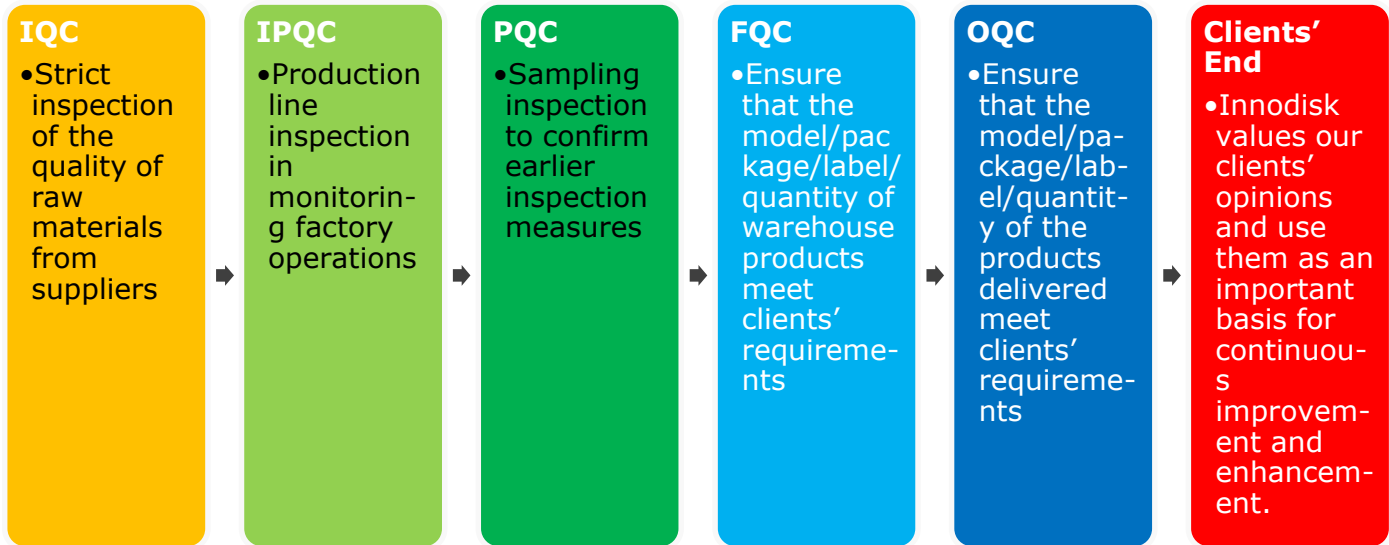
IQC

•Strict inspection of the quality of raw materials from suppliers

IPQC

•Production line inspection in monitoring factory operations

PQC

•Sampling inspection to confirm earlier inspection measures

FQC

•Ensure that the model/package/label/quantity of warehouse products meet clients' requirements

OQC

•Ensure that the model/package/label/quantity of the products delivered meet clients' requirements

Clients' End

•Innodisk values our clients' opinions and use them as an important basis for continuous improvement and enhancement.